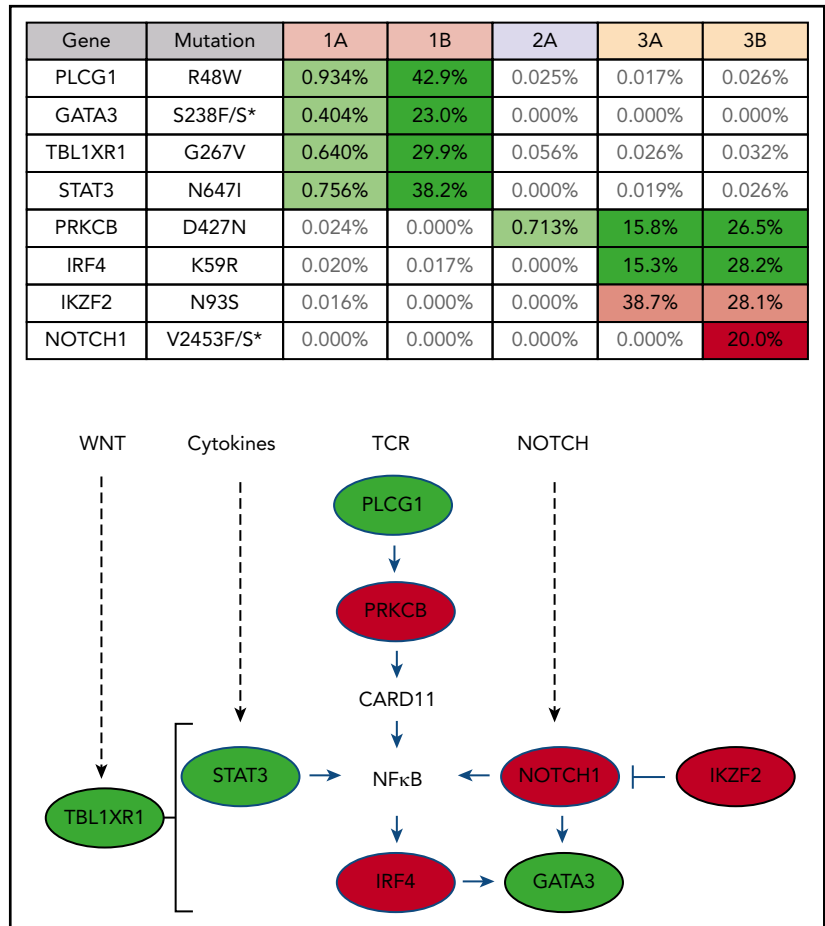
| Gene | Mutation | 1A | 1B | 2A | 3A | 3B |
|---|---|---|---|---|---|---|
| PLCG1 | R48W | 0.934% | 42.9% | 0.025% | 0.017% | 0.026% |
| GATA3 | S238F/S* | 0.404% | 23.0% | 0.000% | 0.000% | 0.000% |
| TBL1XR1 | G267V | 0.640% | 29.9% | 0.056% | 0.026% | 0.032% |
| STAT3 | N647I | 0.756% | 38.2% | 0.000% | 0.019% | 0.026% |
| PRKCB | D427N | 0.024% | 0.000% | 0.713% | 15.8% | 26.5% |
| IRF4 | K59R | 0.020% | 0.017% | 0.000% | 15.3% | 28.2% |
| IKZF2 | N93S | 0.016% | 0.000% | 0.000% | 38.7% | 28.1% |
| NOTCH1 | V2453F/S* | 0.000% | 0.000% | 0.000% | 0.000% | 20.0% |

WNT

Cytokines

TCR

NOTCH

PLCG1

PRKCB

CARD11

TBL1XR1

STAT3

NFκB

NOTCH1

IKZF2

IRF4

GATA3